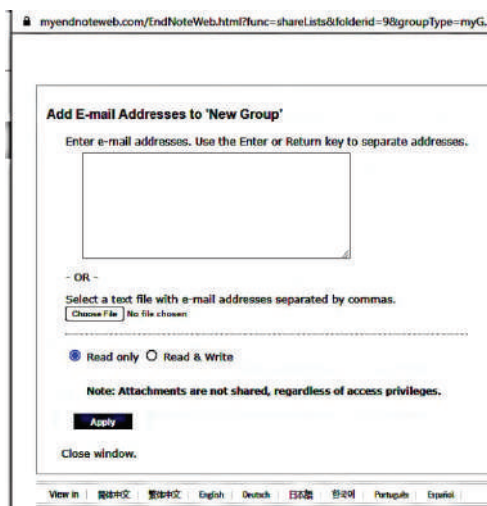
myendnoteweb.com/EndNoteWeb.html?func=shareLists&folderid=9&groupType=myG.

Add E-mail Addresses to 'New Group'

Enter e-mail addresses. Use the Enter or Return key to separate addresses.

- OR -

Select a text file with e-mail addresses separated by commas.

Choose File No file chosen

Read only Read & Write

Note: Attachments are not shared, regardless of access privileges.

Apply

Close window.

View in | 简体中文 | 繁體中文 | English | Deutsch | 日本語 | 한국어 | Português | Español